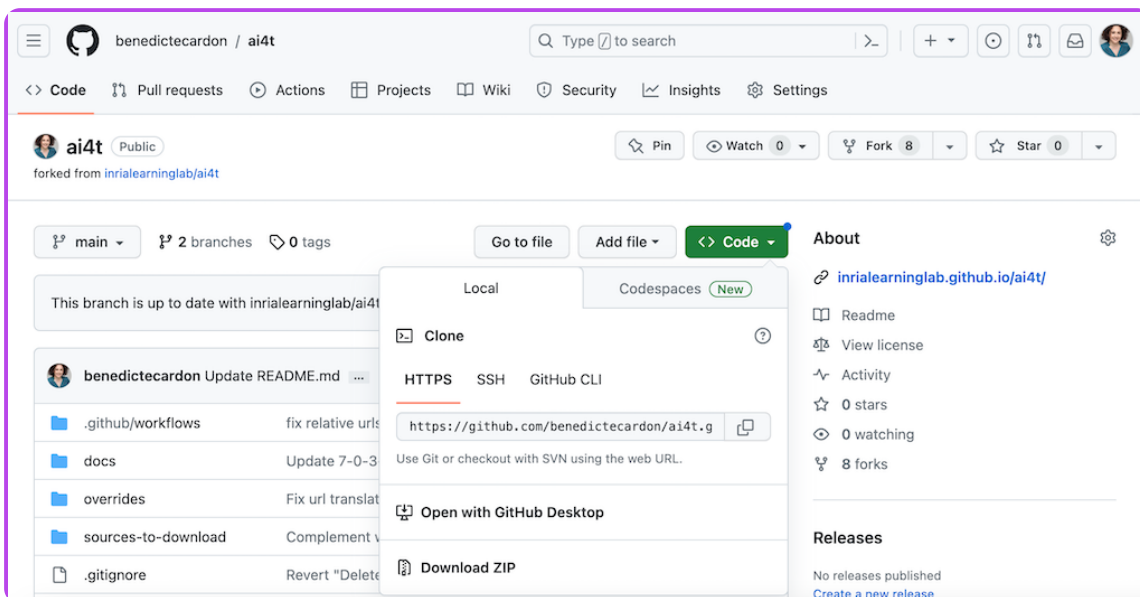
benedictecardon / ai4t

Type / to search

<> Code   Pull requests   Actions   Projects   Wiki   Security   Insights   Settings

ai4t Public

forked from inrialearninglab/ai4t

Pin   Watch 0   Fork 8   Star 0

main   2 branches   0 tags

Go to file   Add file   <> Code

This branch is up to date with inrialearninglab/ai4t

benedictecardon Update README.md ...

.github/workflows   fix relative urls

docs   Update 7-0-3

overrides   Fix url translat

sources-to-download   Complement

.gitignore   Revert "Delete

Local   Codespaces New

Clone

HTTPS   SSH   GitHub CLI

https://github.com/benedictecardon/ai4t.g

Use Git or checkout with SVN using the web URL.

Open with GitHub Desktop

Download ZIP

About

inrialearninglab.github.io/ai4t/

Readme

View license

Activity

0 stars

0 watching

8 forks

Releases

No releases published

Create a new release